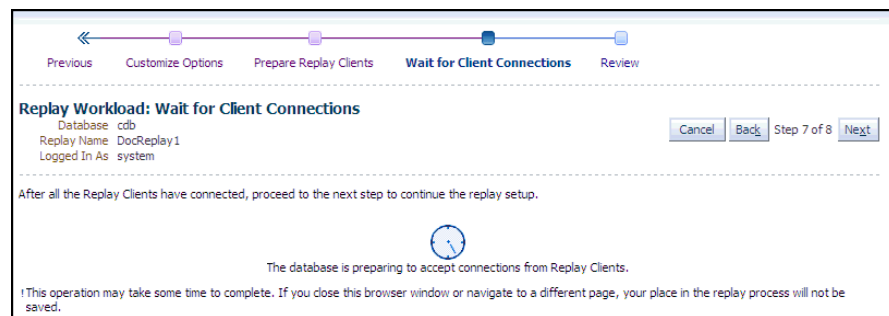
Previous Customize Options Prepare Replay Clients Wait for Client Connections Review

Replay Workload: Wait for Client Connections

Database cdb
Replay Name DocReplay1
Logged In As system

Cancel Back Step 7 of 8 Next

After all the Replay Clients have connected, proceed to the next step to continue the replay setup.

The database is preparing to accept connections from Replay Clients.

! This operation may take some time to complete. If you close this browser window or navigate to a different page, your place in the replay process will not be saved.